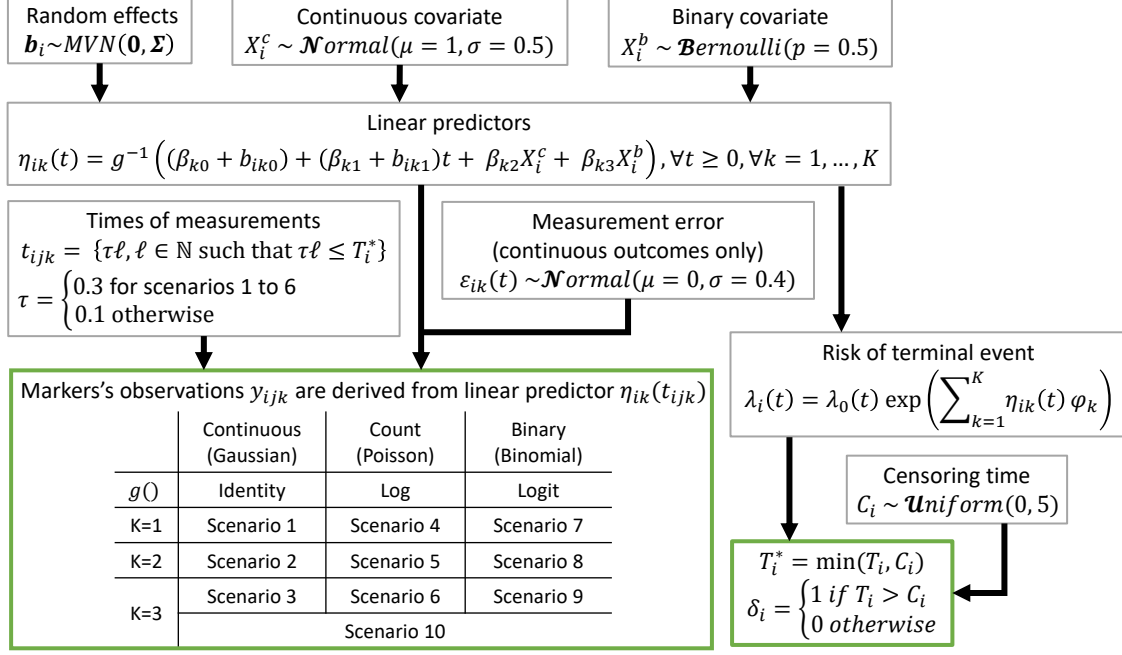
Random effects
$\boldsymbol{b}_i \sim MVN(\boldsymbol{0}, \boldsymbol{\Sigma})$

Continuous covariate
$X_i^c \sim \boldsymbol{\mathcal{N}}ormal(\mu = 1, \sigma = 0.5)$

Binary covariate
$X_i^b \sim \boldsymbol{\mathcal{B}}ernoulli(p = 0.5)$

Linear predictors
$\eta_{ik}(t) = g^{-1}\left((\beta_{k0} + b_{ik0}) + (\beta_{k1} + b_{ik1})t + \beta_{k2}X_i^c + \beta_{k3}X_i^b\right), \forall t \geq 0, \forall k = 1, \dots, K$

Times of measurements
$t_{ijk} = \{\tau\ell, \ell \in \mathbb{N} \text{ such that } \tau\ell \leq T_i^*\}$
$\tau = \begin{cases} 0.3 \text{ for scenarios 1 to 6} \\ 0.1 \text{ otherwise} \end{cases}$

Measurement error
(continuous outcomes only)
$\varepsilon_{ik}(t) \sim \boldsymbol{\mathcal{N}}ormal(\mu = 0, \sigma = 0.4)$

Markers's observations $y_{ijk}$ are derived from linear predictor $\eta_{ik}(t_{ijk})$

| | Continuous (Gaussian) | Count (Poisson) | Binary (Binomial) |
|---|---|---|---|
| $g()$ | Identity | Log | Logit |
| K=1 | Scenario 1 | Scenario 4 | Scenario 7 |
| K=2 | Scenario 2 | Scenario 5 | Scenario 8 |
| K=3 | Scenario 3 | Scenario 6 | Scenario 9 |
| | Scenario 10 | | |

Risk of terminal event
$\lambda_i(t) = \lambda_0(t) \exp\left(\sum_{k=1}^{K} \eta_{ik}(t)\,\varphi_k\right)$

Censoring time
$C_i \sim \boldsymbol{\mathcal{U}}niform(0, 5)$

$T_i^* = \min(T_i, C_i)$
$\delta_i = \begin{cases} 1 \; if \; T_i > C_i \\ 0 \; otherwise \end{cases}$